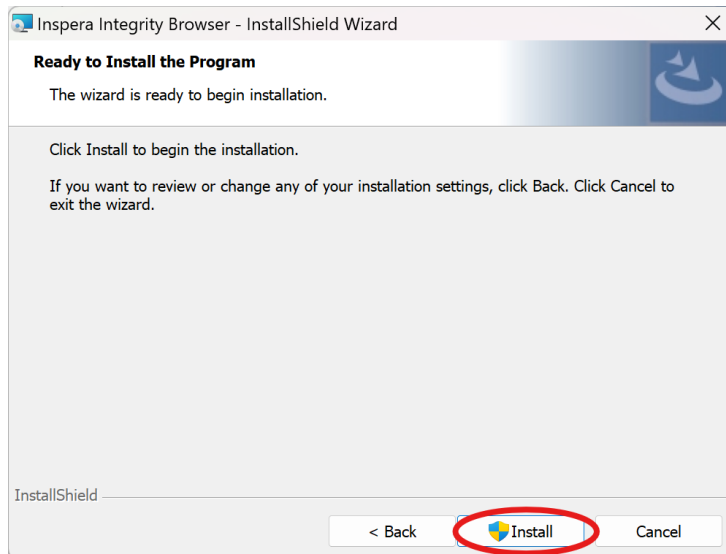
Inspera Integrity Browser - InstallShield Wizard

Ready to Install the Program

The wizard is ready to begin installation.

Click Install to begin the installation.

If you want to review or change any of your installation settings, click Back. Click Cancel to exit the wizard.

InstallShield

< Back

Install

Cancel